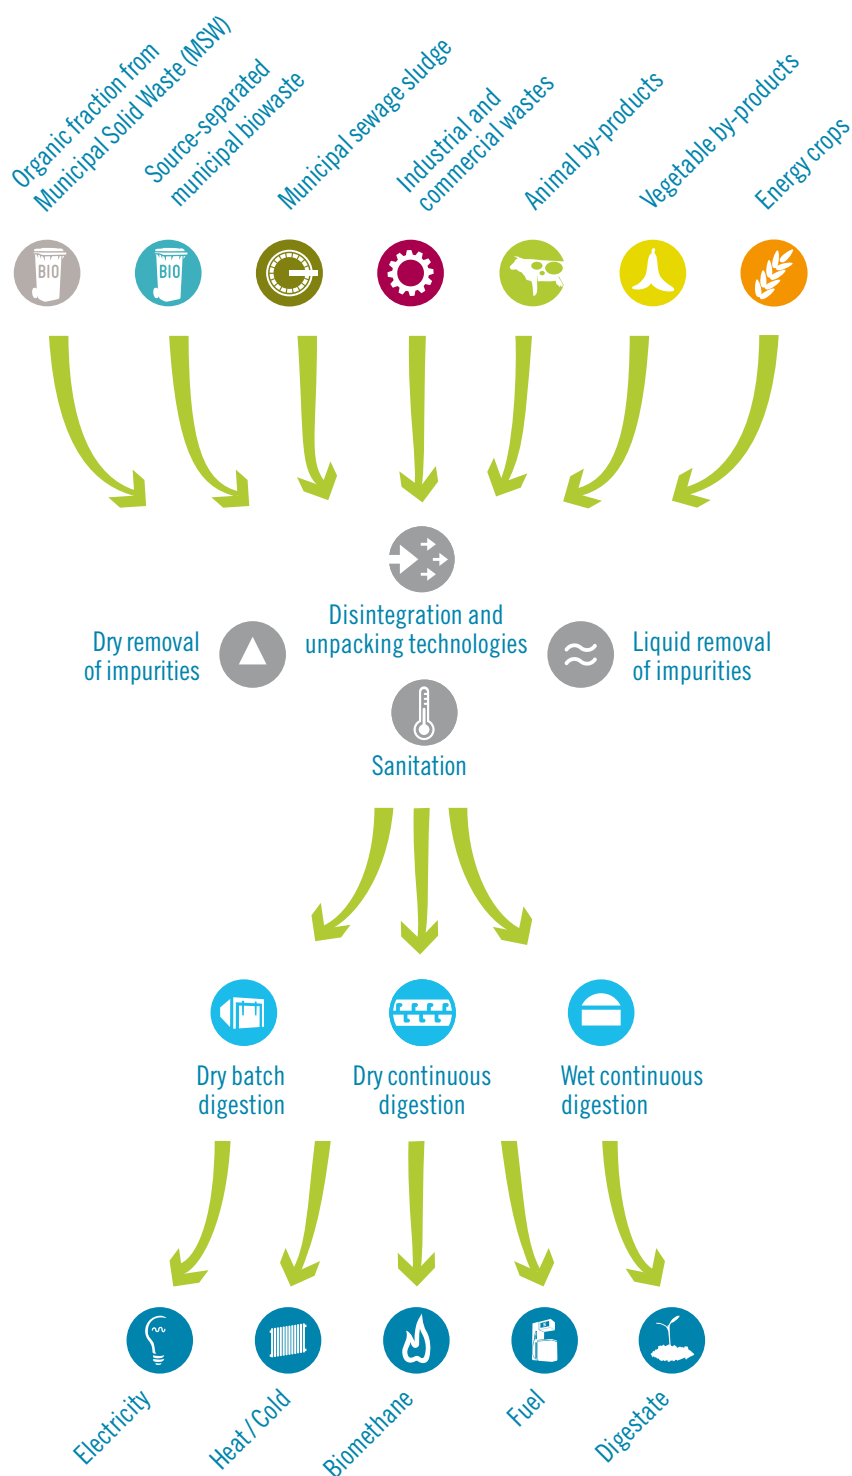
Organic fraction from Municipal Solid Waste (MSW)

Source-separated municipal biowaste

Municipal sewage sludge

Industrial and commercial wastes

Animal by-products

Vegetable by-products

Energy crops

BIO

BIO

Disintegration and unpacking technologies

Dry removal of impurities

Liquid removal of impurities

Sanitation

Dry batch digestion

Dry continuous digestion

Wet continuous digestion

Electricity

Heat / Cold

Biomethane

Fuel

Digestate